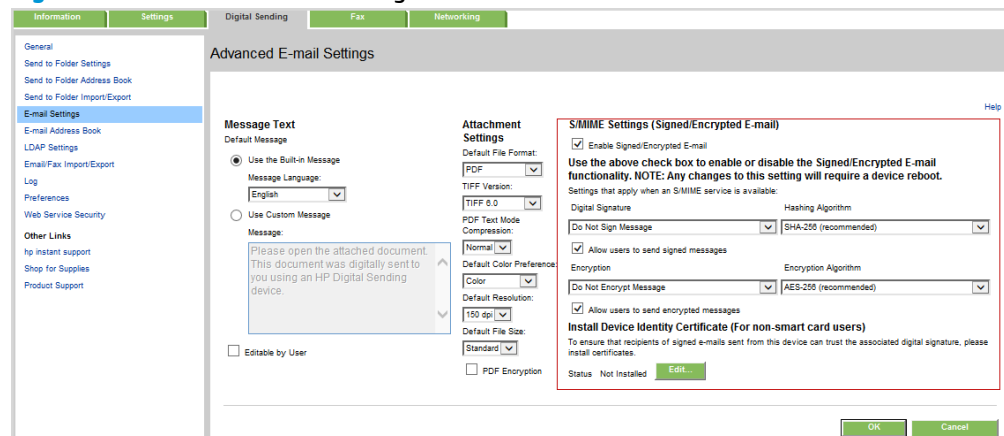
Information Settings Digital Sending Fax Networking

General
Send to Folder Settings
Send to Folder Address Book
Send to Folder Import/Export
E-mail Settings
E-mail Address Book
LDAP Settings
Email/Fax Import/Export
Log
Preferences
Web Service Security

Other Links
hp instant support
Shop for Supplies
Product Support

Advanced E-mail Settings

Help

Message Text
Default Message
Use the Built-in Message
Message Language:
English
Use Custom Message
Message:
Please open the attached document. This document was digitally sent to you using an HP Digital Sending device.
Editable by User

Attachment Settings
Default File Format:
PDF
TIFF Version:
TIFF 6.0
PDF Text Mode Compression:
Normal
Default Color Preference:
Color
Default Resolution:
150 dpi
Default File Size:
Standard
PDF Encryption

S/MIME Settings (Signed/Encrypted E-mail)
Enable Signed/Encrypted E-mail
Use the above check box to enable or disable the Signed/Encrypted E-mail functionality. NOTE: Any changes to this setting will require a device reboot.
Settings that apply when an S/MIME service is available:
Digital Signature
Do Not Sign Message
Hashing Algorithm
SHA-256 (recommended)
Allow users to send signed messages
Encryption
Do Not Encrypt Message
Encryption Algorithm
AES-256 (recommended)
Allow users to send encrypted messages
Install Device Identity Certificate (For non-smart card users)
To ensure that recipients of signed e-mails sent from this device can trust the associated digital signature, please install certificates.
Status Not Installed Edit...

OK Cancel